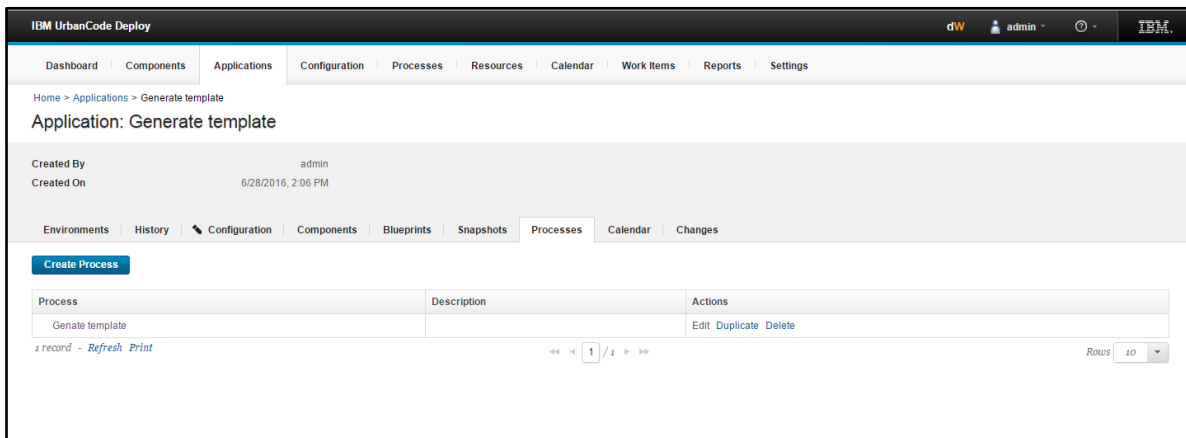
IBM UrbanCode Deploy

dW admin ⑦ IBM.

Dashboard Components Applications Configuration Processes Resources Calendar Work Items Reports Settings

Home > Applications > Generate template

Application: Generate template

Created By admin
Created On 6/28/2016, 2:06 PM

Environments History Configuration Components Blueprints Snapshots Processes Calendar Changes

Create Process

| Process | Description | Actions |
|---|---|---|
| Genate template | | Edit Duplicate Delete |

1 record - Refresh Print

1 / 1

Rows 10